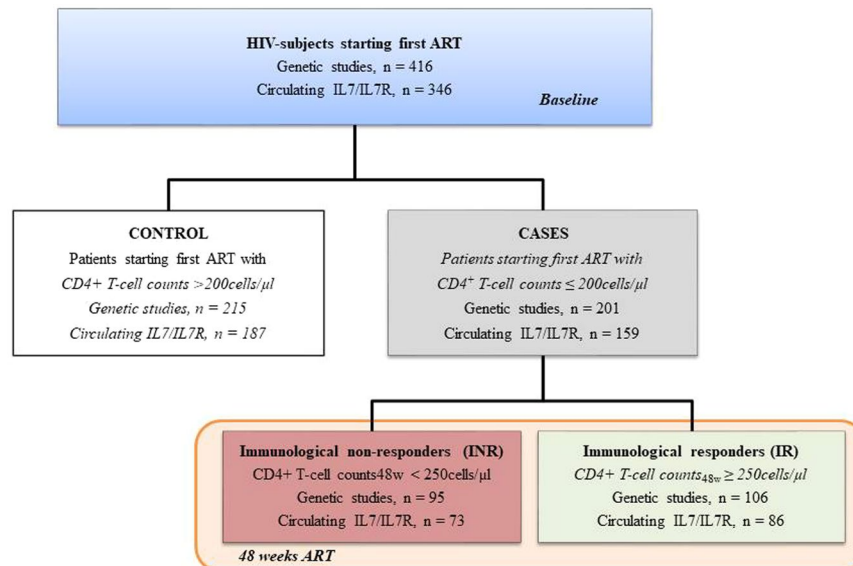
HIV-subjects starting first ART
Genetic studies, n = 416
Circulating IL7/IL7R, n = 346

Baseline

CONTROL
Patients starting first ART with
CD4+ T-cell counts >200cells/μl
Genetic studies, n = 215
Circulating IL7/IL7R, n = 187

CASES
Patients starting first ART with
$CD4^+$ T-cell counts ≤ 200cells/μl
Genetic studies, n = 201
Circulating IL7/IL7R, n = 159

Immunological non-responders (INR)
CD4+ T-cell counts48w < 250cells/μl
Genetic studies, n = 95
Circulating IL7/IL7R, n = 73

Immunological responders (IR)
CD4+ T-cell $counts_{48w}$ ≥ 250cells/μl
Genetic studies, n = 106
Circulating IL7/IL7R, n = 86

48 weeks ART